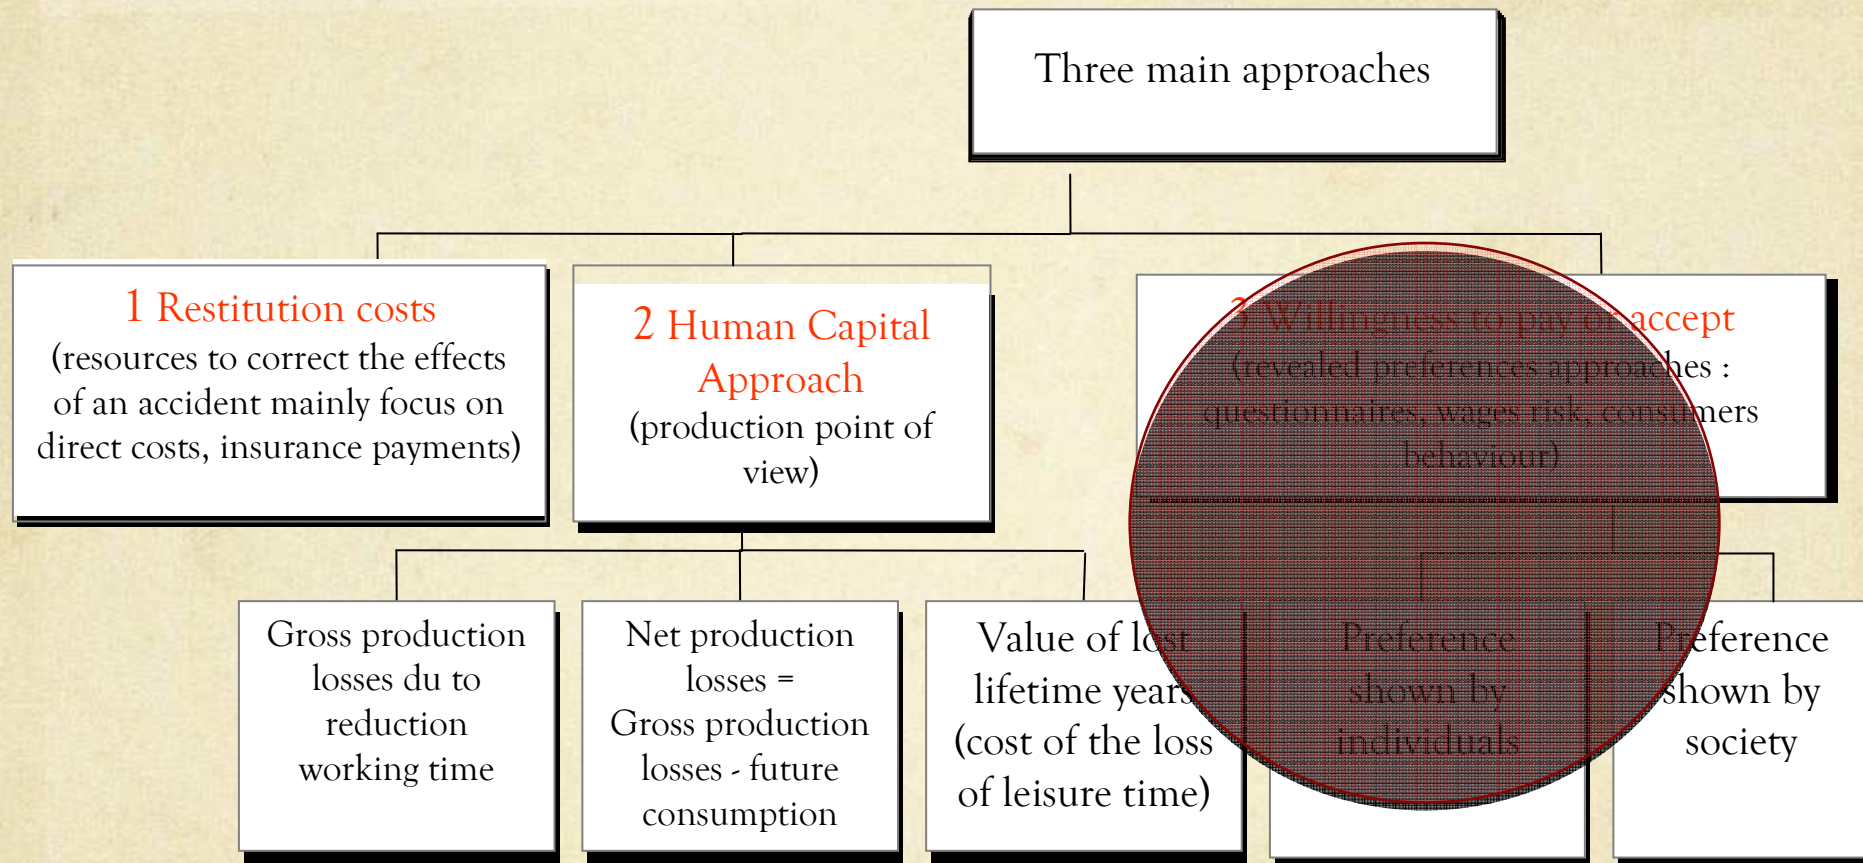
Three main approaches

1 Restitution costs
(resources to correct the effects of an accident mainly focus on direct costs, insurance payments)

2 Human Capital Approach
(production point of view)

3 Willingness to pay or accept
(revealed preferences approaches : questionnaires, wages risk, consumers behaviour)

Gross production losses du to reduction working time

Net production losses = Gross production losses - future consumption

Value of lost lifetime years (cost of the loss of leisure time)

Preference shown by individuals

Preference shown by society